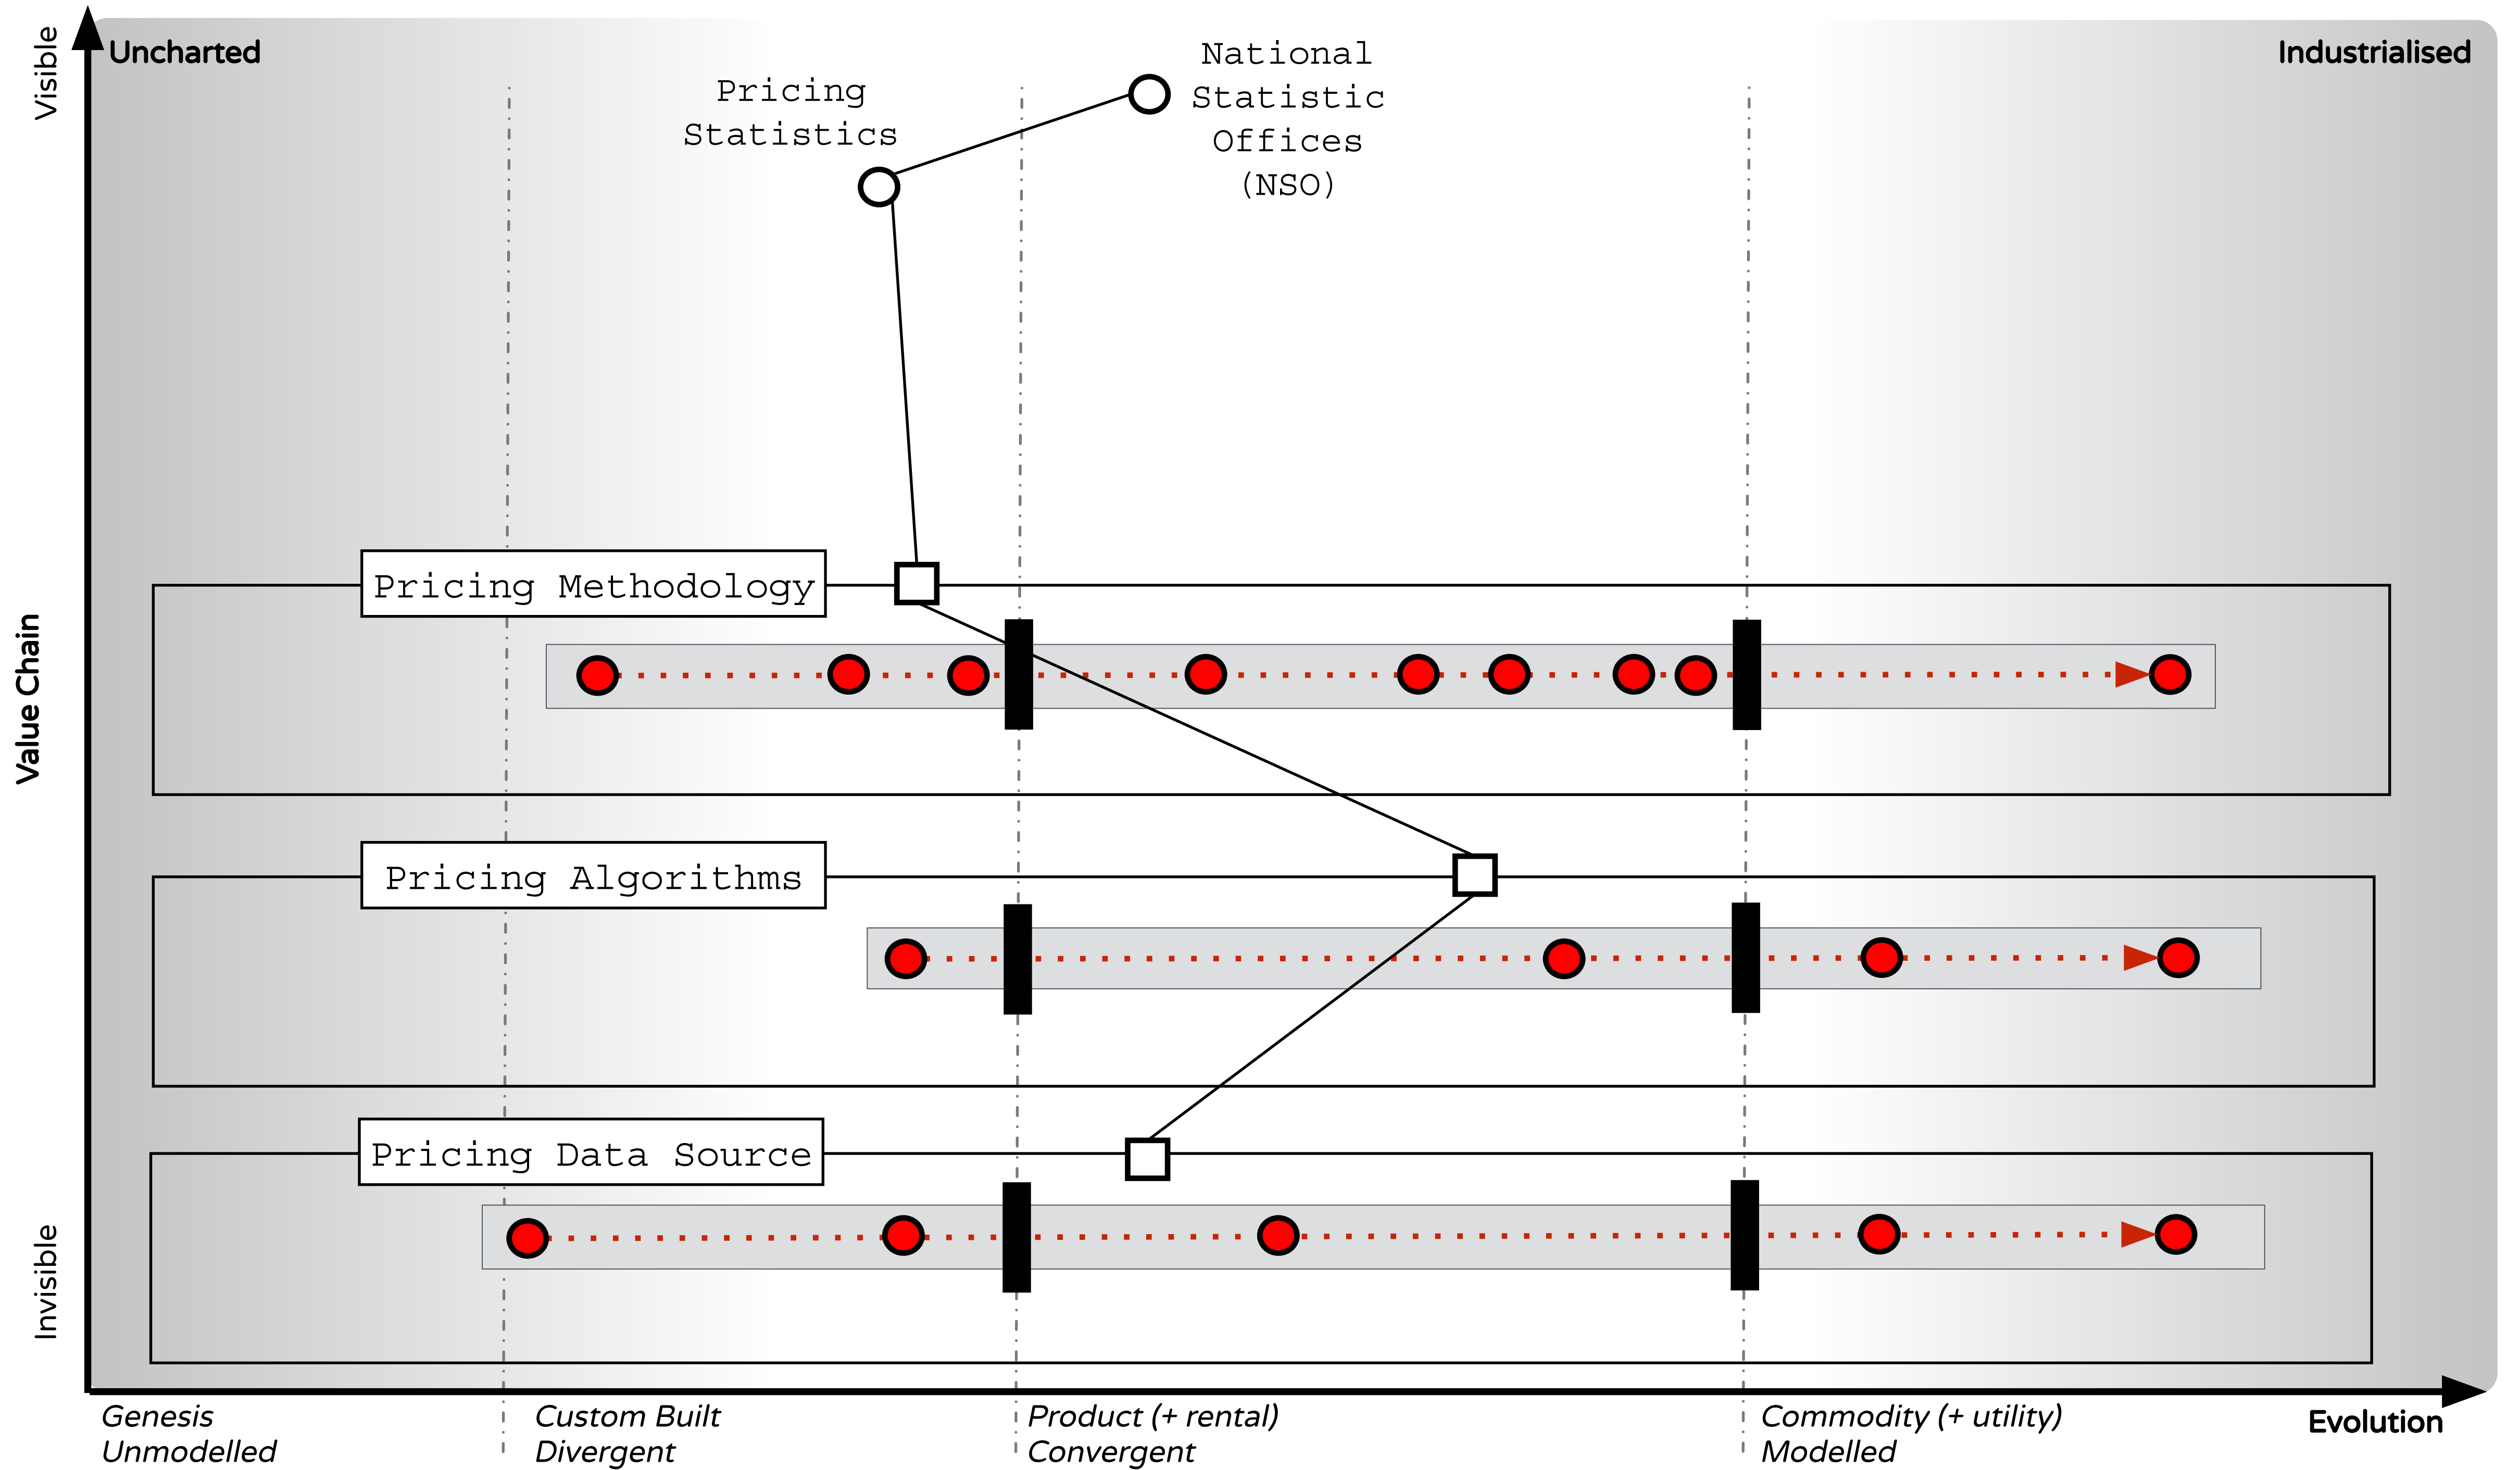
Visible

Uncharted

Industrialised

Pricing Statistics

National Statistic Offices (NSO)

Value Chain

Pricing Methodology

Pricing Algorithms

Pricing Data Source

Invisible

Genesis
Unmodelled

Custom Built
Divergent

Product (+ rental)
Convergent

Commodity (+ utility)
Modelled

Evolution